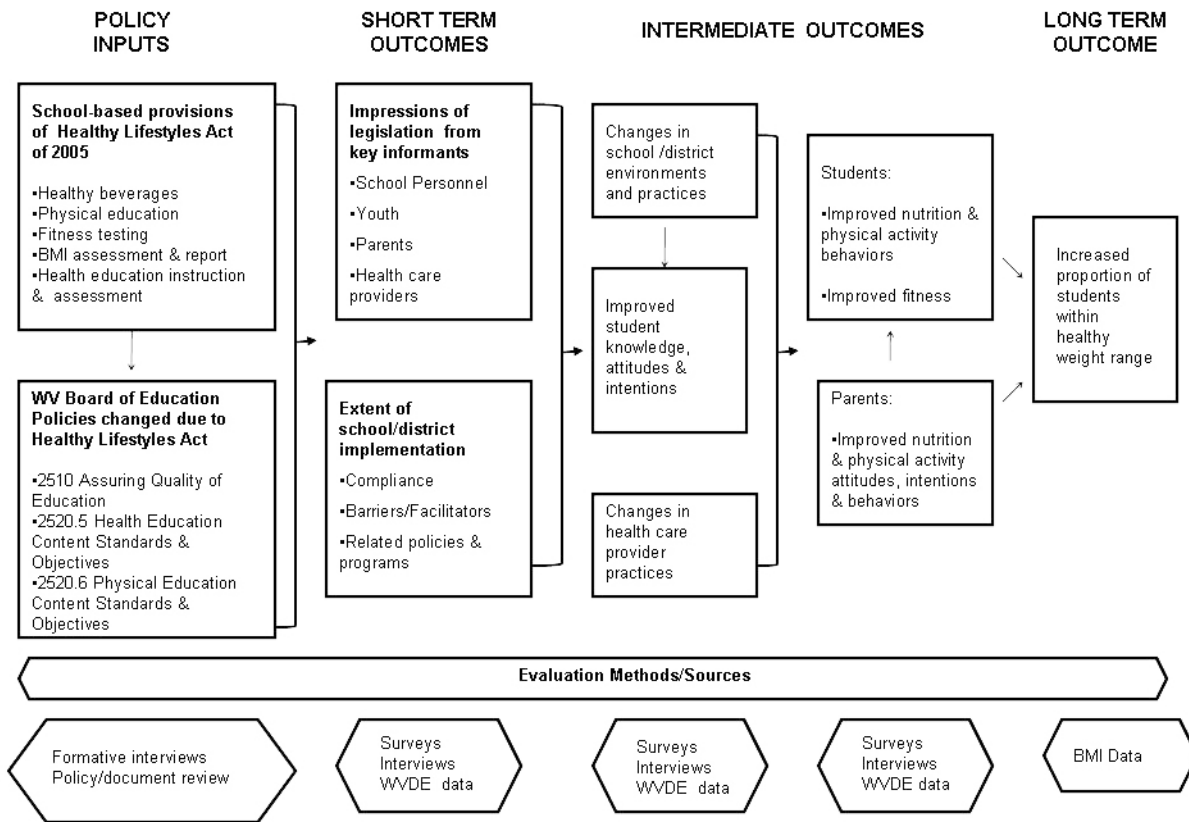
POLICY INPUTS

SHORT TERM OUTCOMES

INTERMEDIATE OUTCOMES

LONG TERM OUTCOME

School-based provisions of Healthy Lifestyles Act of 2005

▪Healthy beverages
▪Physical education
▪Fitness testing
▪BMI assessment & report
▪Health education instruction & assessment

WV Board of Education Policies changed due to Healthy Lifestyles Act

▪2510 Assuring Quality of Education
▪2520.5 Health Education Content Standards & Objectives
▪2520.6 Physical Education Content Standards & Objectives

Impressions of legislation from key informants

▪School Personnel
▪Youth
▪Parents
▪Health care providers

Extent of school/district implementation

▪Compliance
▪Barriers/Facilitators
▪Related policies & programs

Changes in school /district environments and practices

Improved student knowledge, attitudes & intentions

Changes in health care provider practices

Students:

▪Improved nutrition & physical activity behaviors

▪Improved fitness

Parents:

▪Improved nutrition & physical activity attitudes, intentions & behaviors

Increased proportion of students within healthy weight range

Evaluation Methods/Sources

Formative interviews
Policy/document review

Surveys
Interviews
WVDE data

Surveys
Interviews
WVDE data

Surveys
Interviews
WVDE data

BMI Data